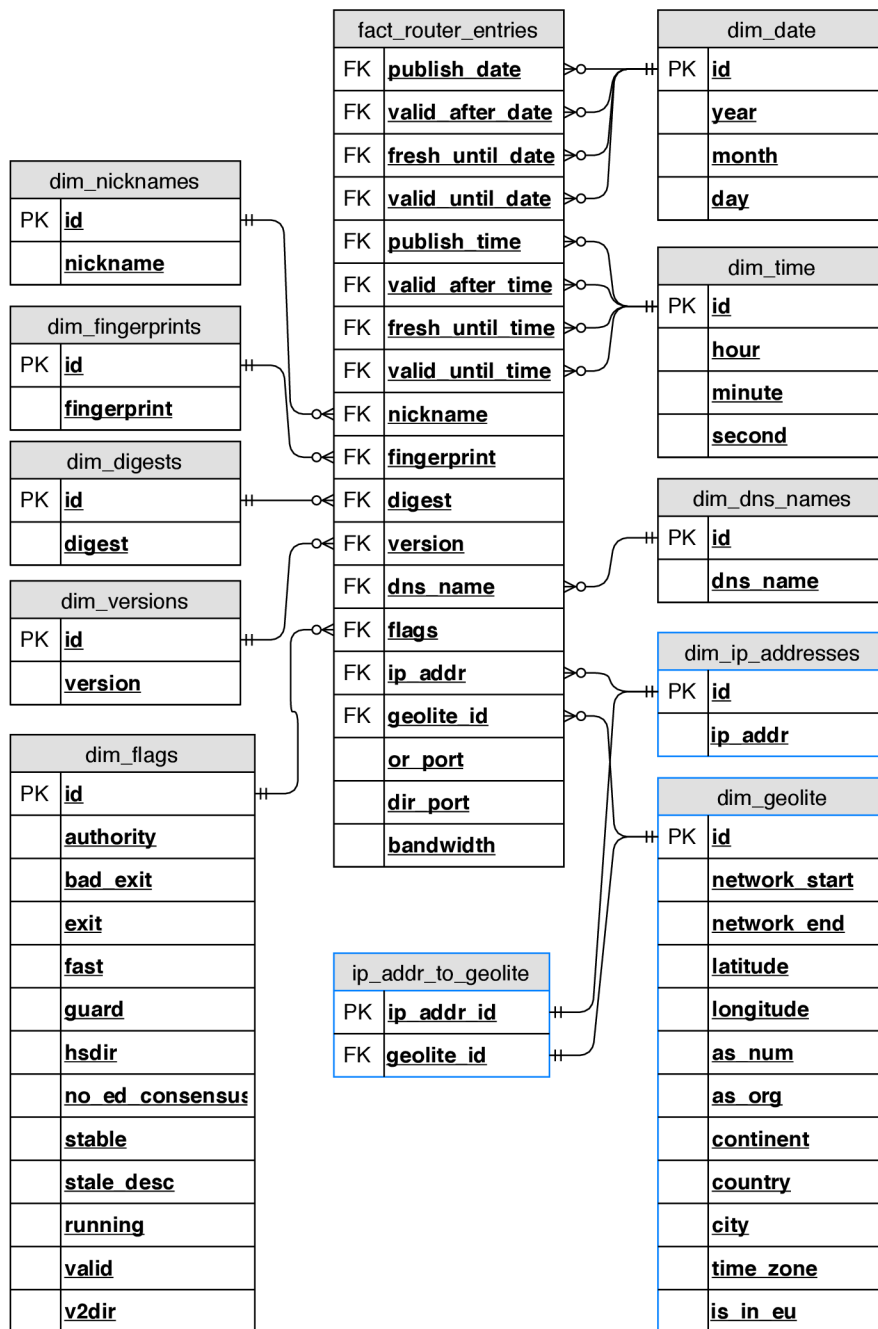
fact_router_entries

| | |
|---|---|
| FK | publish_date |
| FK | valid_after_date |
| FK | fresh_until_date |
| FK | valid_until_date |
| FK | publish_time |
| FK | valid_after_time |
| FK | fresh_until_time |
| FK | valid_until_time |
| FK | nickname |
| FK | fingerprint |
| FK | digest |
| FK | version |
| FK | dns_name |
| FK | flags |
| FK | ip_addr |
| FK | geolite_id |
| | or_port |
| | dir_port |
| | bandwidth |

dim_date

| | |
|---|---|
| PK | id |
| | year |
| | month |
| | day |

dim_nicknames

| | |
|---|---|
| PK | id |
| | nickname |

dim_time

| | |
|---|---|
| PK | id |
| | hour |
| | minute |
| | second |

dim_fingerprints

| | |
|---|---|
| PK | id |
| | fingerprint |

dim_digests

| | |
|---|---|
| PK | id |
| | digest |

dim_dns_names

| | |
|---|---|
| PK | id |
| | dns_name |

dim_versions

| | |
|---|---|
| PK | id |
| | version |

dim_ip_addresses

| | |
|---|---|
| PK | id |
| | ip_addr |

dim_flags

| | |
|---|---|
| PK | id |
| | authority |
| | bad_exit |
| | exit |
| | fast |
| | guard |
| | hsdir |
| | no_ed_consensus |
| | stable |
| | stale_desc |
| | running |
| | valid |
| | v2dir |

dim_geolite

| | |
|---|---|
| PK | id |
| | network_start |
| | network_end |
| | latitude |
| | longitude |
| | as_num |
| | as_org |
| | continent |
| | country |
| | city |
| | time_zone |
| | is_in_eu |

ip_addr_to_geolite

| | |
|---|---|
| PK | ip_addr_id |
| FK | geolite_id |